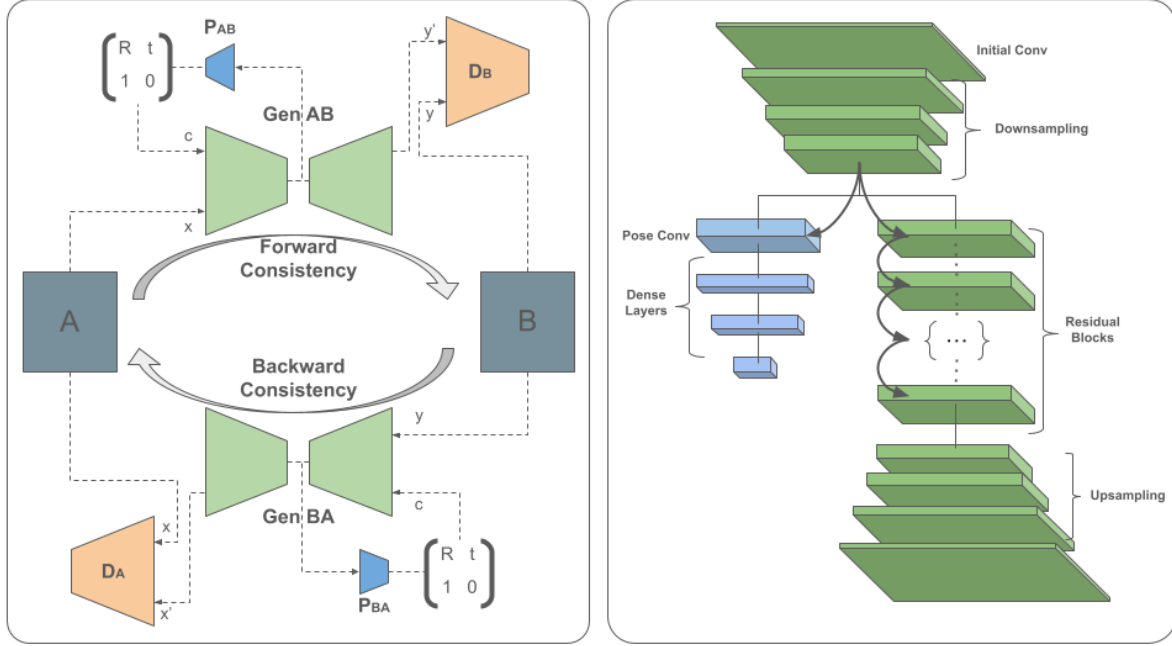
$P_{AB}$

$\begin{pmatrix} R & t \\ 1 & 0 \end{pmatrix}$

y'

$D_B$

y

Gen AB

c

x

Forward Consistency

A

B

Backward Consistency

y

Gen BA

c

x

$D_A$

x'

$P_{BA}$

$\begin{pmatrix} R & t \\ 1 & 0 \end{pmatrix}$

Initial Conv

Downsampling

Pose Conv

Dense Layers

Residual Blocks

{ ... }

Upsampling